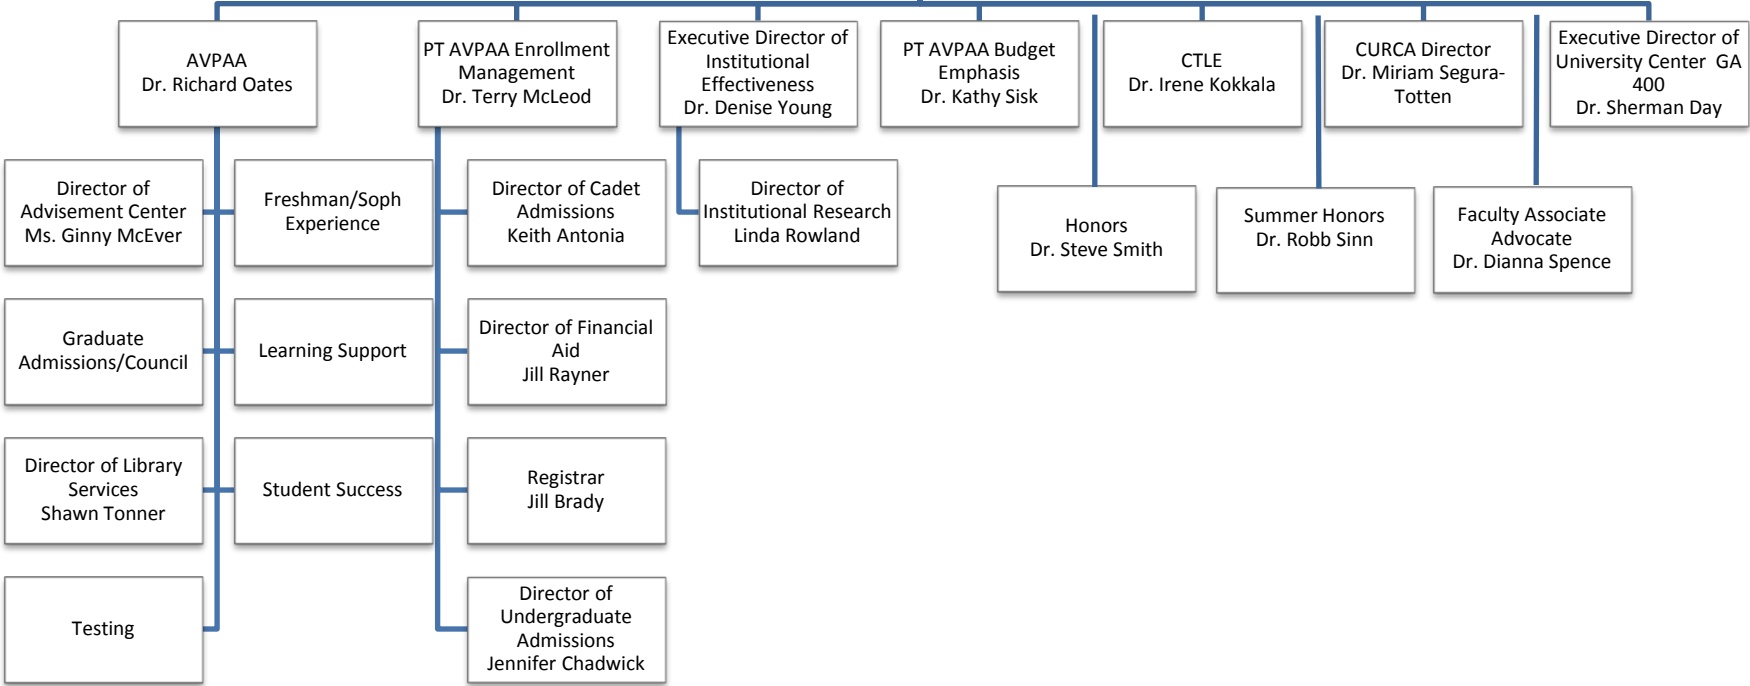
AVPAA
Dr. Richard Oates

PT AVPAA Enrollment Management
Dr. Terry McLeod

Executive Director of Institutional Effectiveness
Dr. Denise Young

PT AVPAA Budget Emphasis
Dr. Kathy Sisk

CTLE
Dr. Irene Kokkala

CURCA Director
Dr. Miriam Segura-Totten

Executive Director of University Center GA 400
Dr. Sherman Day

Director of Advisement Center
Ms. Ginny McEver

Freshman/Soph Experience

Director of Cadet Admissions
Keith Antonia

Director of Institutional Research
Linda Rowland

Honors
Dr. Steve Smith

Summer Honors
Dr. Robb Sinn

Faculty Associate Advocate
Dr. Dianna Spence

Graduate Admissions/Council

Learning Support

Director of Financial Aid
Jill Rayner

Director of Library Services
Shawn Tonner

Student Success

Registrar
Jill Brady

Testing

Director of Undergraduate Admissions
Jennifer Chadwick